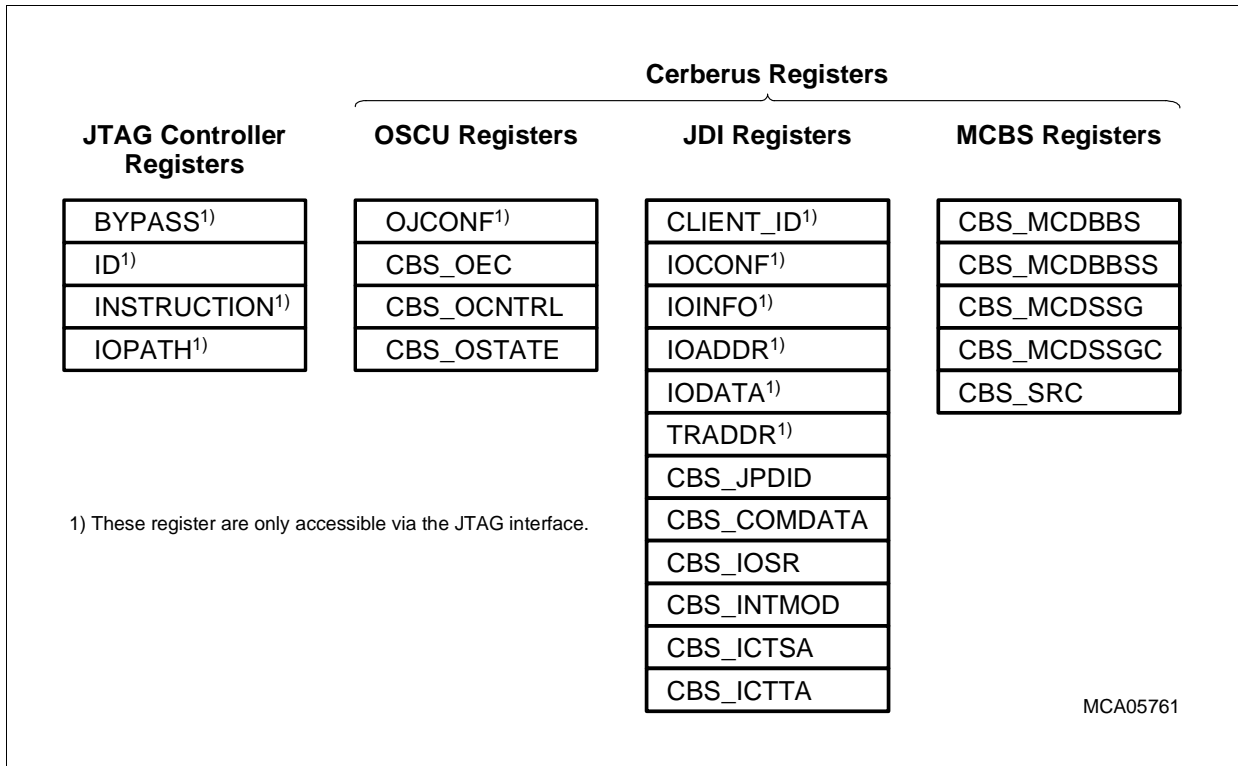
Cerberus Registers

JTAG Controller Registers

BYPASS$^{1)}$
ID$^{1)}$
INSTRUCTION$^{1)}$
IOPATH$^{1)}$

OSCU Registers

OJCONF$^{1)}$
CBS_OEC
CBS_OCNTRL
CBS_OSTATE

JDI Registers

CLIENT_ID$^{1)}$
IOCONF$^{1)}$
IOINFO$^{1)}$
IOADDR$^{1)}$
IODATA$^{1)}$
TRADDR$^{1)}$
CBS_JPDID
CBS_COMDATA
CBS_IOSR
CBS_INTMOD
CBS_ICTSA
CBS_ICTTA

MCBS Registers

CBS_MCDBBS
CBS_MCDBBSS
CBS_MCDSSG
CBS_MCDSSGC
CBS_SRC

1) These register are only accessible via the JTAG interface.

MCA05761